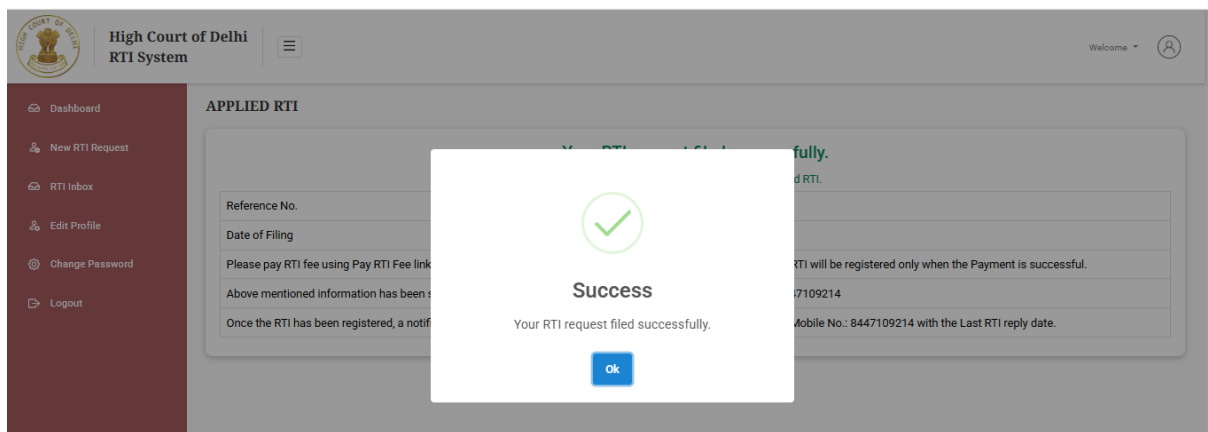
High Court of Delhi
RTI System

Welcome

Dashboard
New RTI Request
RTI Inbox
Edit Profile
Change Password
Logout

APPLIED RTI

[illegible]fully.
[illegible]d RTI.

| Reference No. | |
|---|---|
| Date of Filing | |
| Please pay RTI fee using Pay RTI Fee link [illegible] | RTI will be registered only when the Payment is successful. |
| Above mentioned information has been s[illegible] | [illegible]47109214 |
| Once the RTI has been registered, a notif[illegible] | Mobile No.: 8447109214 with the Last RTI reply date. |

Success

Your RTI request filed successfully.

Ok